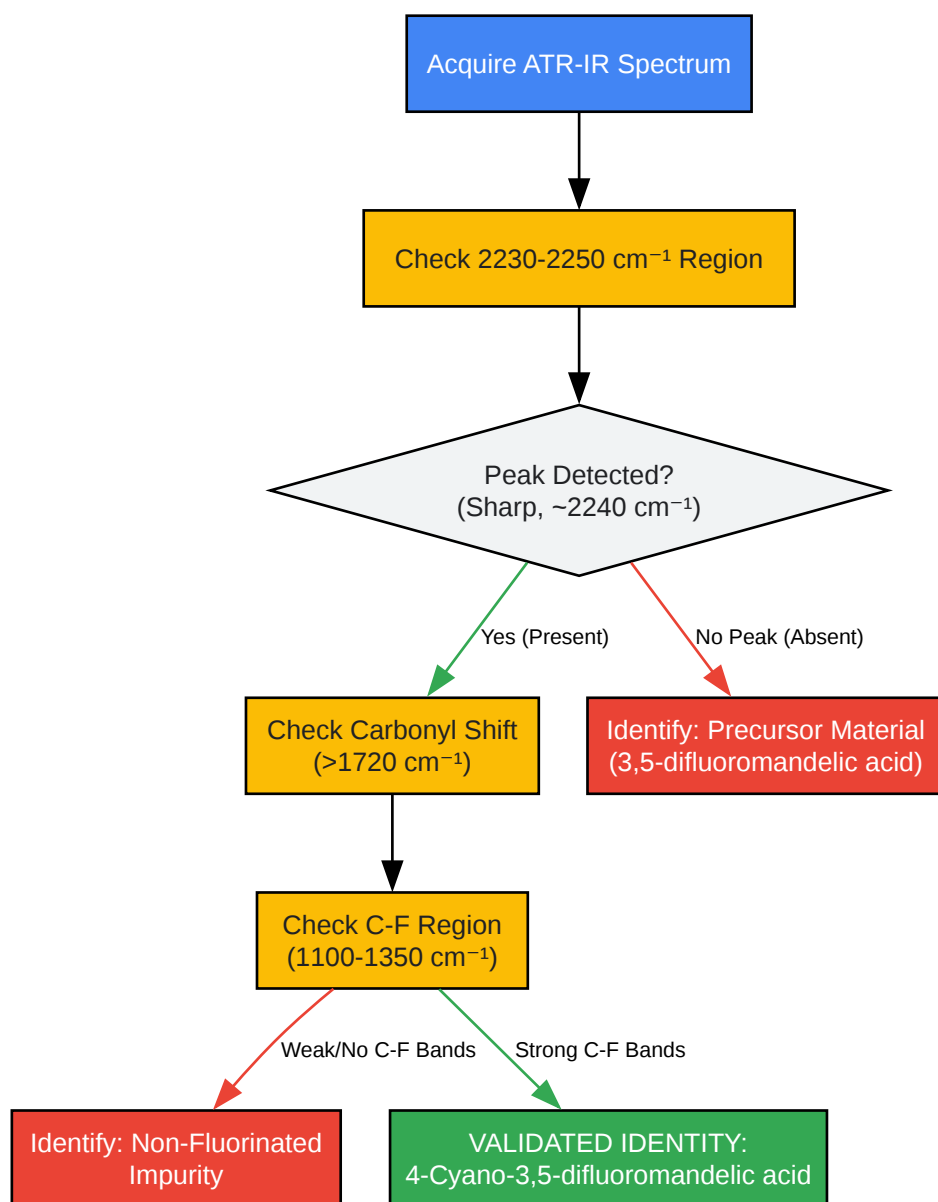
Acquire ATR-IR Spectrum

Check 2230-2250 $cm^{-1}$ Region

Peak Detected?
(Sharp, ~2240 $cm^{-1}$)

Yes (Present)

No Peak (Absent)

Check Carbonyl Shift
(>1720 $cm^{-1}$)

Identify: Precursor Material
(3,5-difluoromandelic acid)

Check C-F Region
(1100-1350 $cm^{-1}$)

Weak/No C-F Bands

Strong C-F Bands

Identify: Non-Fluorinated Impurity

VALIDATED IDENTITY:
4-Cyano-3,5-difluoromandelic acid